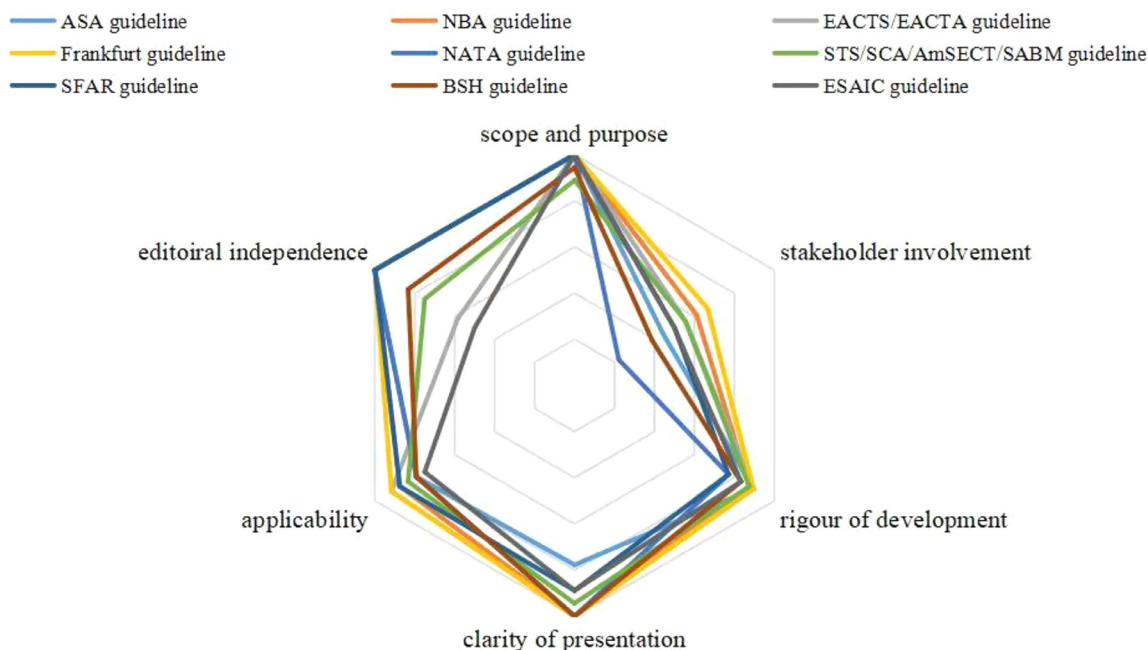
ASA guideline
NBA guideline
EACTS/EACTA guideline
Frankfurt guideline
NATA guideline
STS/SCA/AmSECT/SABM guideline
SFAR guideline
BSH guideline
ESAIC guideline

scope and purpose
stakeholder involvement
rigour of development
clarity of presentation
applicability
editoiral independence